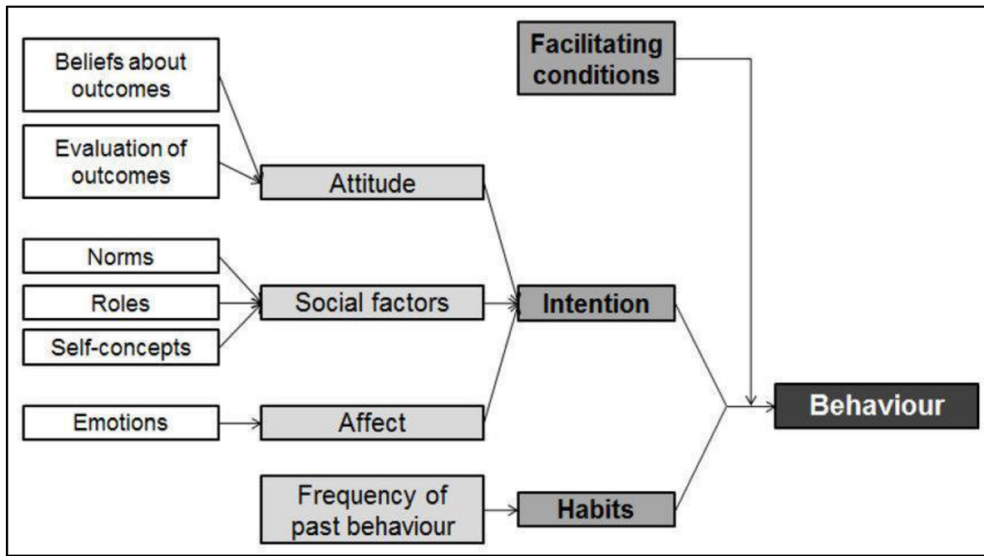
Beliefs about outcomes

Evaluation of outcomes

Facilitating conditions

Attitude

Norms

Roles

Social factors

Intention

Self-concepts

Emotions

Affect

Behaviour

Frequency of past behaviour

Habits